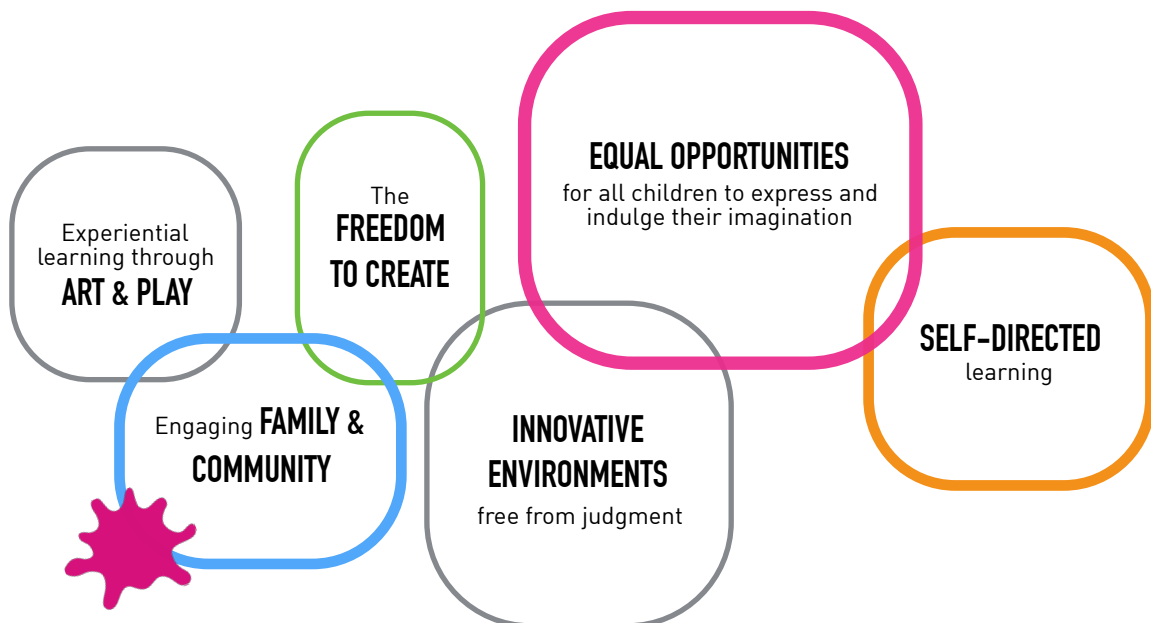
Experiential learning through ART & PLAY

The FREEDOM TO CREATE

EQUAL OPPORTUNITIES for all children to express and indulge their imagination

SELF-DIRECTED learning

Engaging FAMILY & COMMUNITY

INNOVATIVE ENVIRONMENTS free from judgment